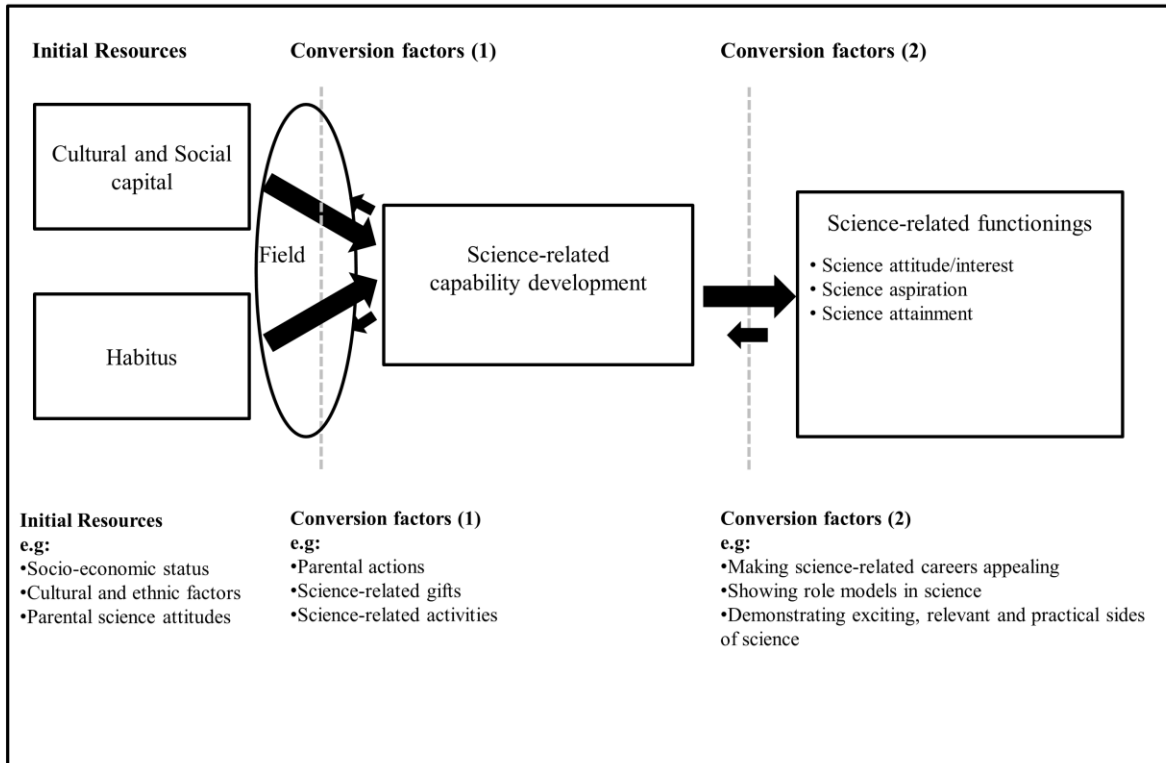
Initial Resources

Conversion factors (1)

Conversion factors (2)

Cultural and Social capital

Field

Habitus

Science-related capability development

Science-related functionings

• Science attitude/interest
• Science aspiration
• Science attainment

Initial Resources
e.g:
•Socio-economic status
•Cultural and ethnic factors
•Parental science attitudes

Conversion factors (1)
e.g:
•Parental actions
•Science-related gifts
•Science-related activities

Conversion factors (2)
e.g:
•Making science-related careers appealing
•Showing role models in science
•Demonstrating exciting, relevant and practical sides of science